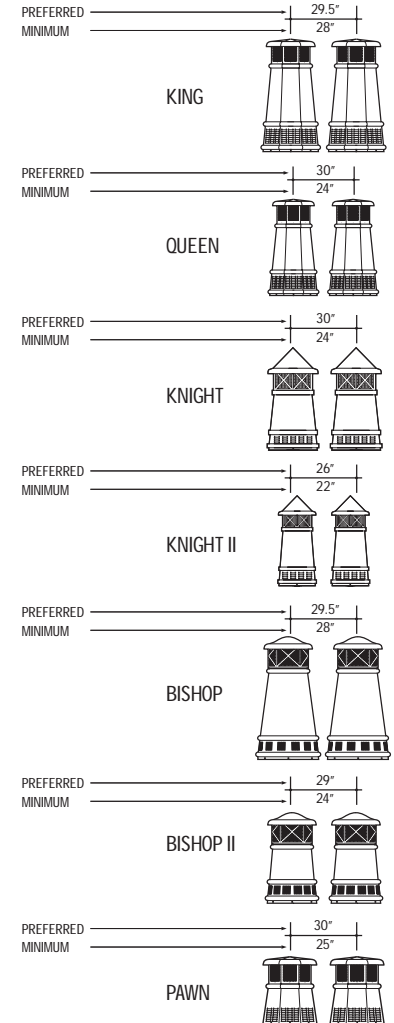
PREFERRED
MINIMUM
29.5″
28″
KING

PREFERRED
MINIMUM
30″
24″
QUEEN

PREFERRED
MINIMUM
30″
24″
KNIGHT

PREFERRED
MINIMUM
26″
22″
KNIGHT II

PREFERRED
MINIMUM
29.5″
28″
BISHOP

PREFERRED
MINIMUM
29″
24″
BISHOP II

PREFERRED
MINIMUM
30″
25″
PAWN